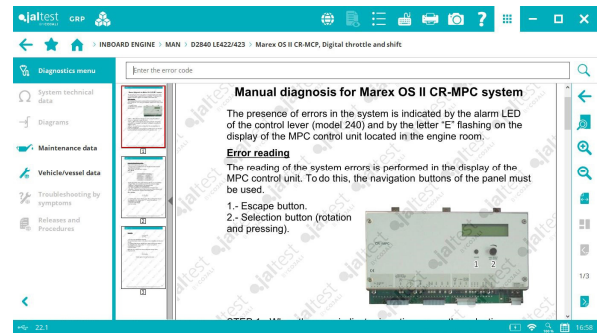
jaltest GRP

INBOARD ENGINE > MAN > D2840 LE422/423 > Marex OS II CR-MCP, Digital throttle and shift

Diagnostics menu
System technical data
Diagrams
Maintenance data
Vehicle/vessel data
Troubleshooting by symptoms
Releases and Procedures

Enter the error code

1
2
3

Manual diagnosis for Marex OS II CR-MPC system

The presence of errors in the system is indicated by the alarm LED of the control lever (model 240) and by the letter "E" flashing on the display of the MPC control unit located in the engine room.

Error reading

The reading of the system errors is performed in the display of the MPC control unit. To do this, the navigation buttons of the panel must be used.

1.- Escape button.
2.- Selection button (rotation and pressing).

1 2

1/3

22.1

16:58